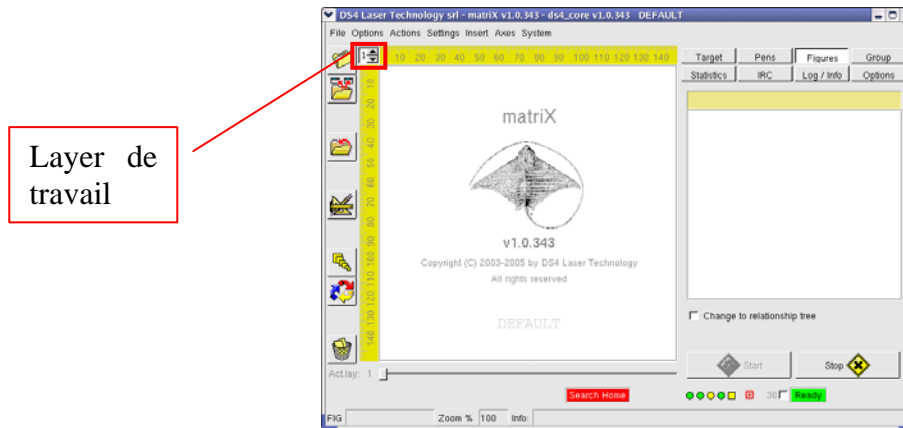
Layer de travail

DS4 Laser Technology srl - matriX v1.0.343 - ds4_core v1.0.343 DEFAULT

File Options Actions Settings Insert Axes System

1

10 20 30 40 50 60 70 80 90 100 110 120 130 140

10 20 30 40 50 60 70 80 90 100 110 120 130 140

matriX

v1.0.343

Copyright (C) 2003-2005 by DS4 Laser Technology

All rights reserved

DEFAULT

Act.lay: 1

Target | Pens | Figures | Group

Statistics | IRC | Log / Info | Options

Change to relationship tree

Start

Stop

Search Home

3D

Ready

FIG

Zoom % 100

Info: